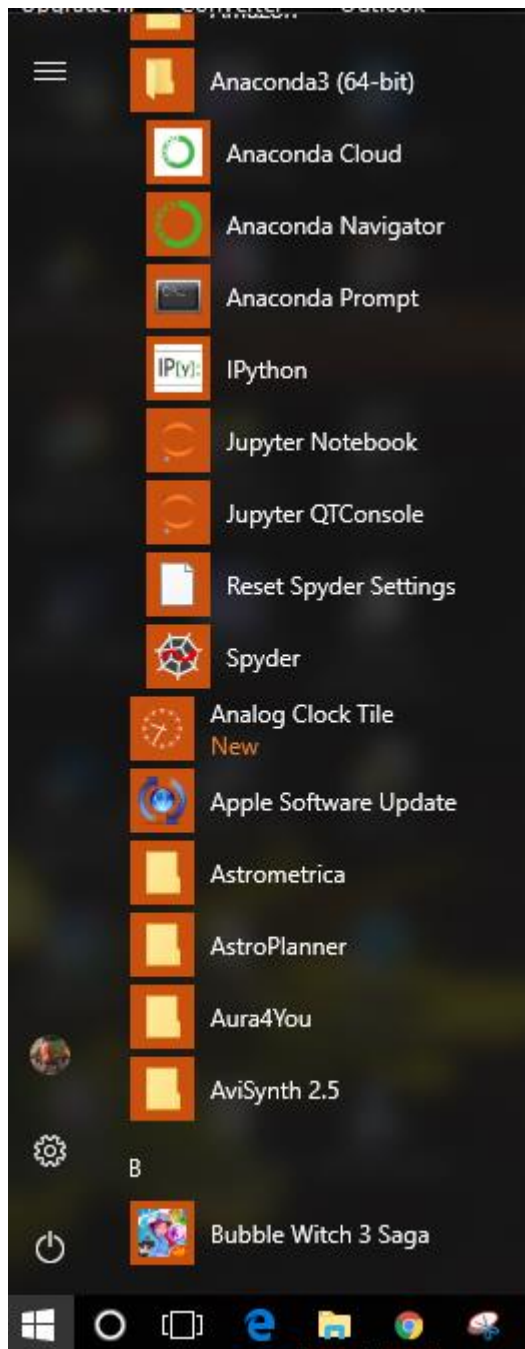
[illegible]

Anaconda3 (64-bit)

Anaconda Cloud

Anaconda Navigator

Anaconda Prompt

IP[y]:

IPython

Jupyter Notebook

Jupyter QTConsole

Reset Spyder Settings

Spyder

Analog Clock Tile
New

Apple Software Update

Astrometrica

AstroPlanner

Aura4You

AviSynth 2.5

B

Bubble Witch 3 Saga